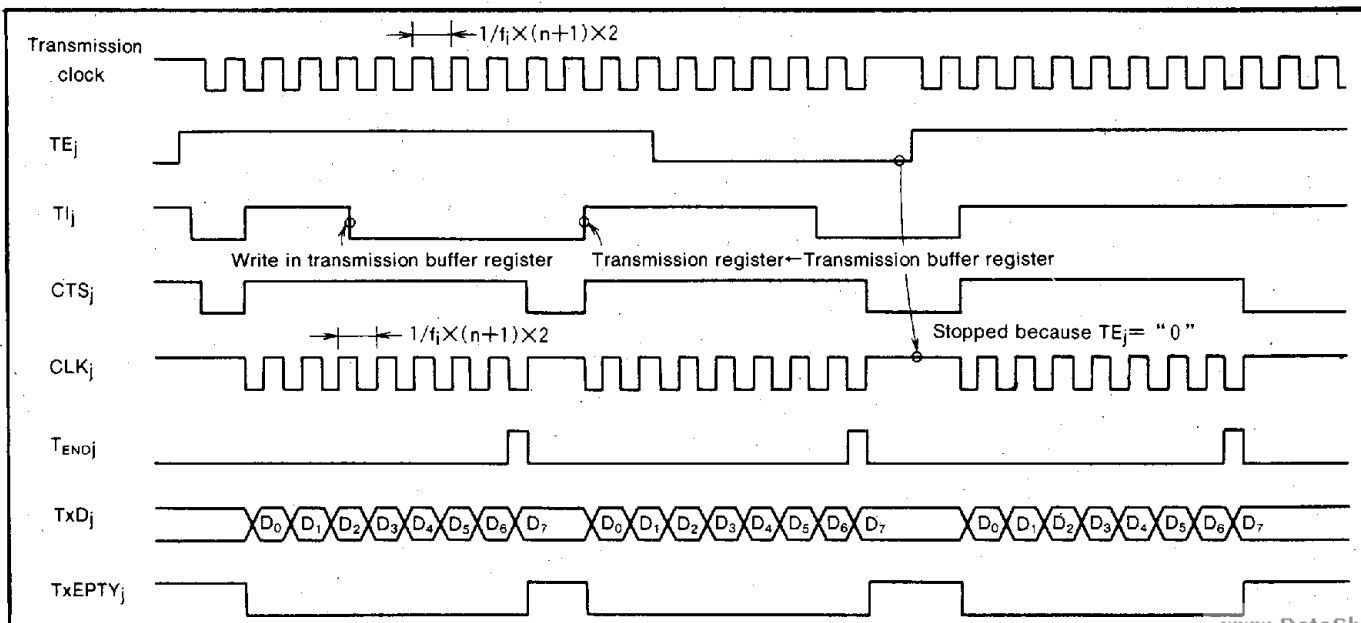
$1/f_i \times (n+1) \times 2$

Transmission clock

$TE_j$

$TI_j$

Write in transmission buffer register

Transmission register←Transmission buffer register

$CTS_j$

$1/f_i \times (n+1) \times 2$

Stopped because $TE_j$= "0"

$CLK_j$

$T_{ENDj}$

$TxD_j$

$D_0$ $D_1$ $D_2$ $D_3$ $D_4$ $D_5$ $D_6$ $D_7$ $D_0$ $D_1$ $D_2$ $D_3$ $D_4$ $D_5$ $D_6$ $D_7$ $D_0$ $D_1$ $D_2$ $D_3$ $D_4$ $D_5$ $D_6$ $D_7$

$TxEPTY_j$

www.DataSh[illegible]